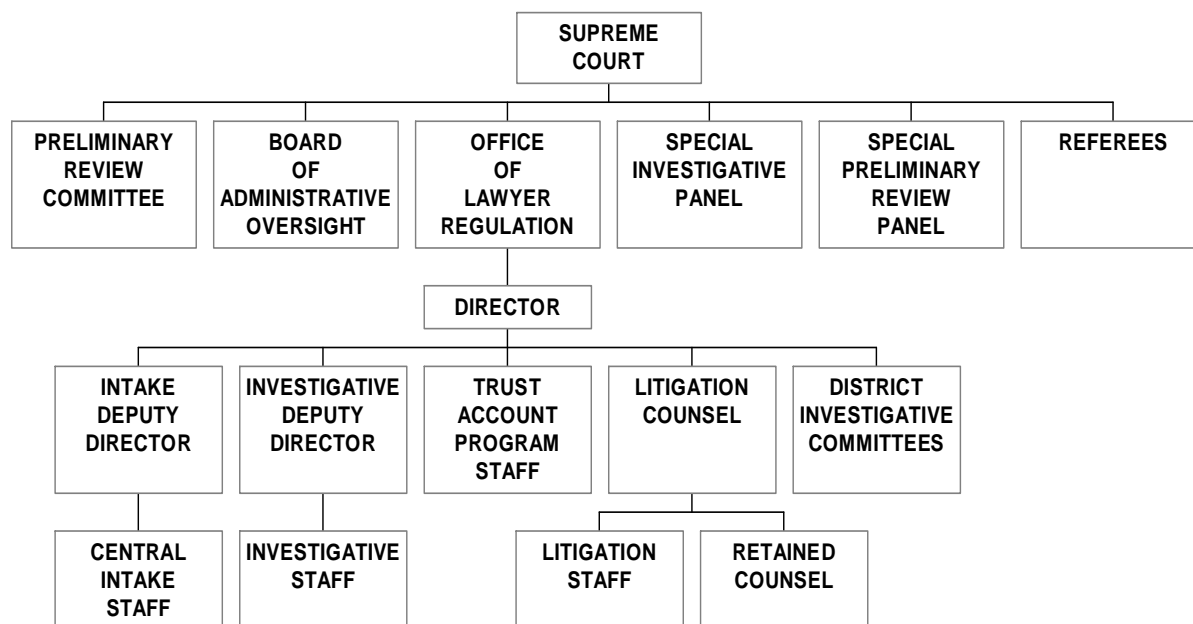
SUPREME COURT

PRELIMINARY REVIEW COMMITTEE

BOARD OF ADMINISTRATIVE OVERSIGHT

OFFICE OF LAWYER REGULATION

SPECIAL INVESTIGATIVE PANEL

SPECIAL PRELIMINARY REVIEW PANEL

REFEREES

DIRECTOR

INTAKE DEPUTY DIRECTOR

INVESTIGATIVE DEPUTY DIRECTOR

TRUST ACCOUNT PROGRAM STAFF

LITIGATION COUNSEL

DISTRICT INVESTIGATIVE COMMITTEES

CENTRAL INTAKE STAFF

INVESTIGATIVE STAFF

LITIGATION STAFF

RETAINED COUNSEL